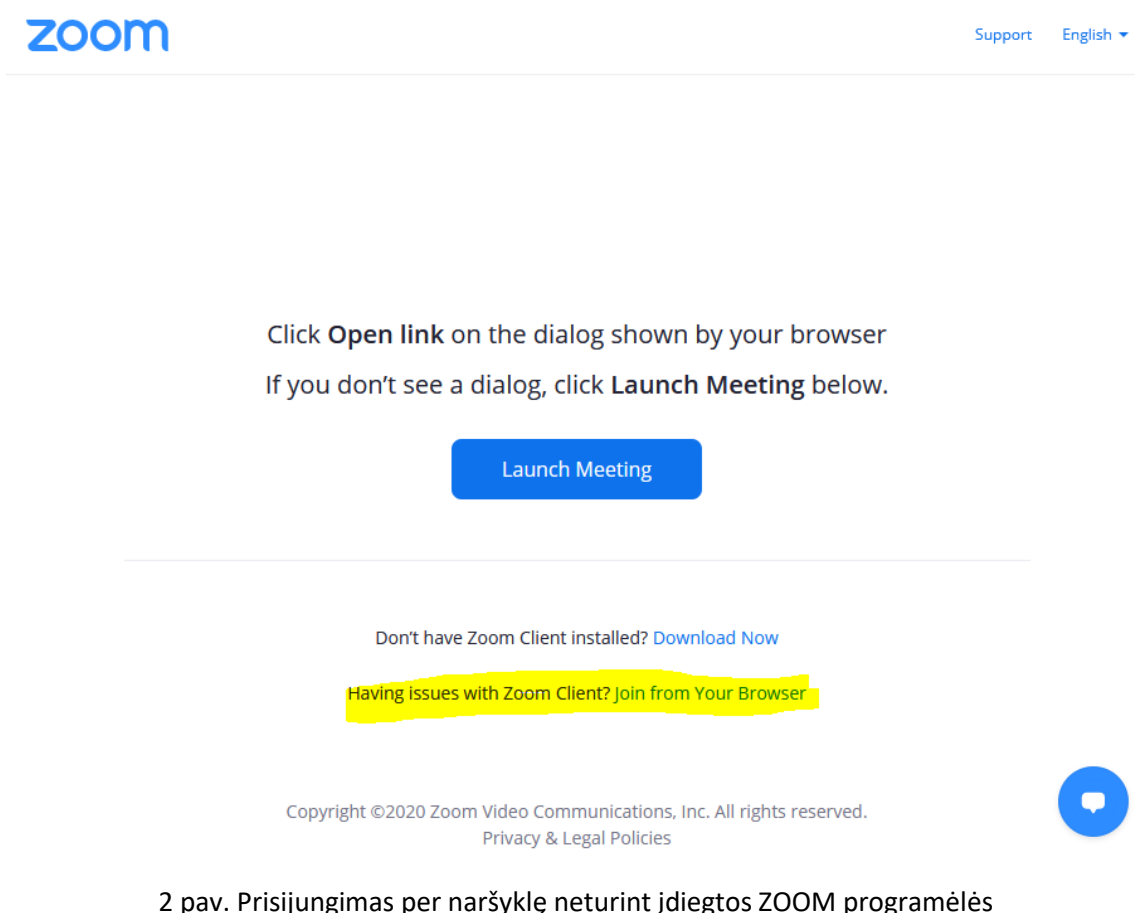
zoom

Support English

Click **Open link** on the dialog shown by your browser

If you don't see a dialog, click **Launch Meeting** below.

Launch Meeting

Don't have Zoom Client installed? Download Now

Having issues with Zoom Client? Join from Your Browser

Copyright ©2020 Zoom Video Communications, Inc. All rights reserved.
Privacy & Legal Policies

2 pav. Prisijungimas per naršyklę neturint įdiegtos ZOOM programėlės